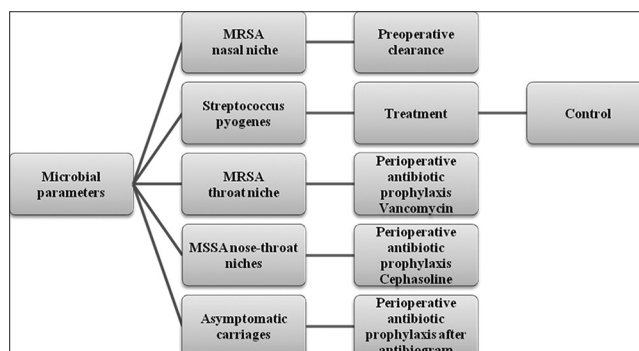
Microbial parameters

MRSA nasal niche

Preoperative clearance

Streptococcus pyogenes

Treatment

Control

MRSA throat niche

Perioperative antibiotic prophylaxis Vancomycin

MSSA nose-throat niches

Perioperative antibiotic prophylaxis Cephasoline

Asymptomatic carriages

Perioperative antibiotic prophylaxis after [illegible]